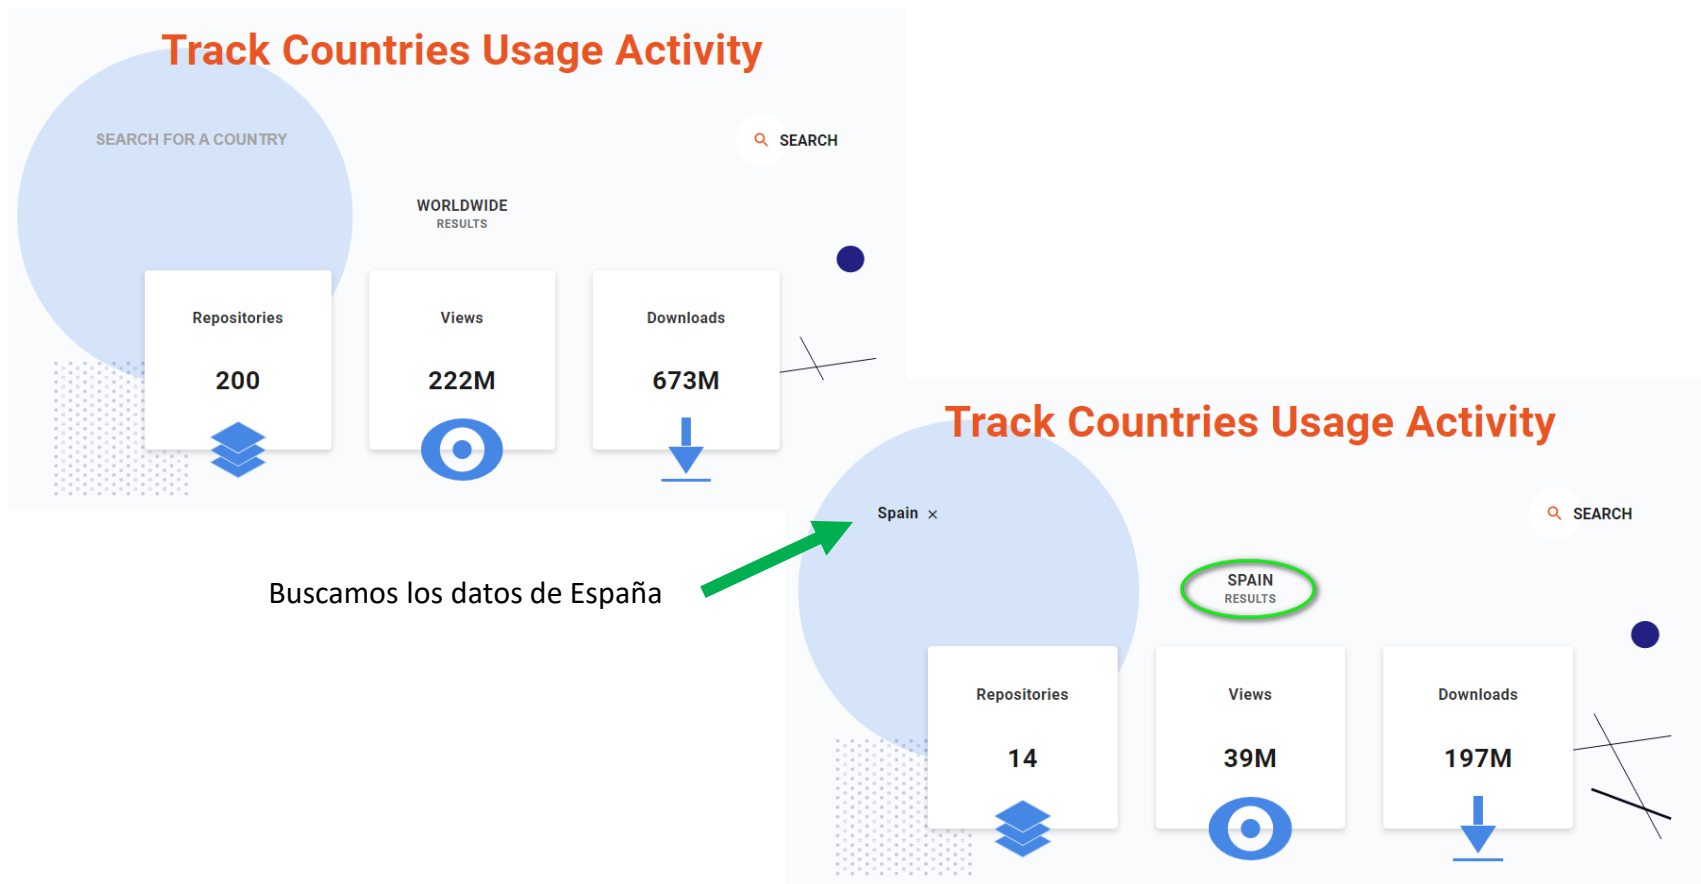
Track Countries Usage Activity

SEARCH FOR A COUNTRY

SEARCH

WORLDWIDE
RESULTS

| Repositories | Views | Downloads |
|---|---|---|
| 200 | 222M | 673M |

Buscamos los datos de España

Track Countries Usage Activity

Spain ×

SEARCH

SPAIN
RESULTS

| Repositories | Views | Downloads |
|---|---|---|
| 14 | 39M | 197M |